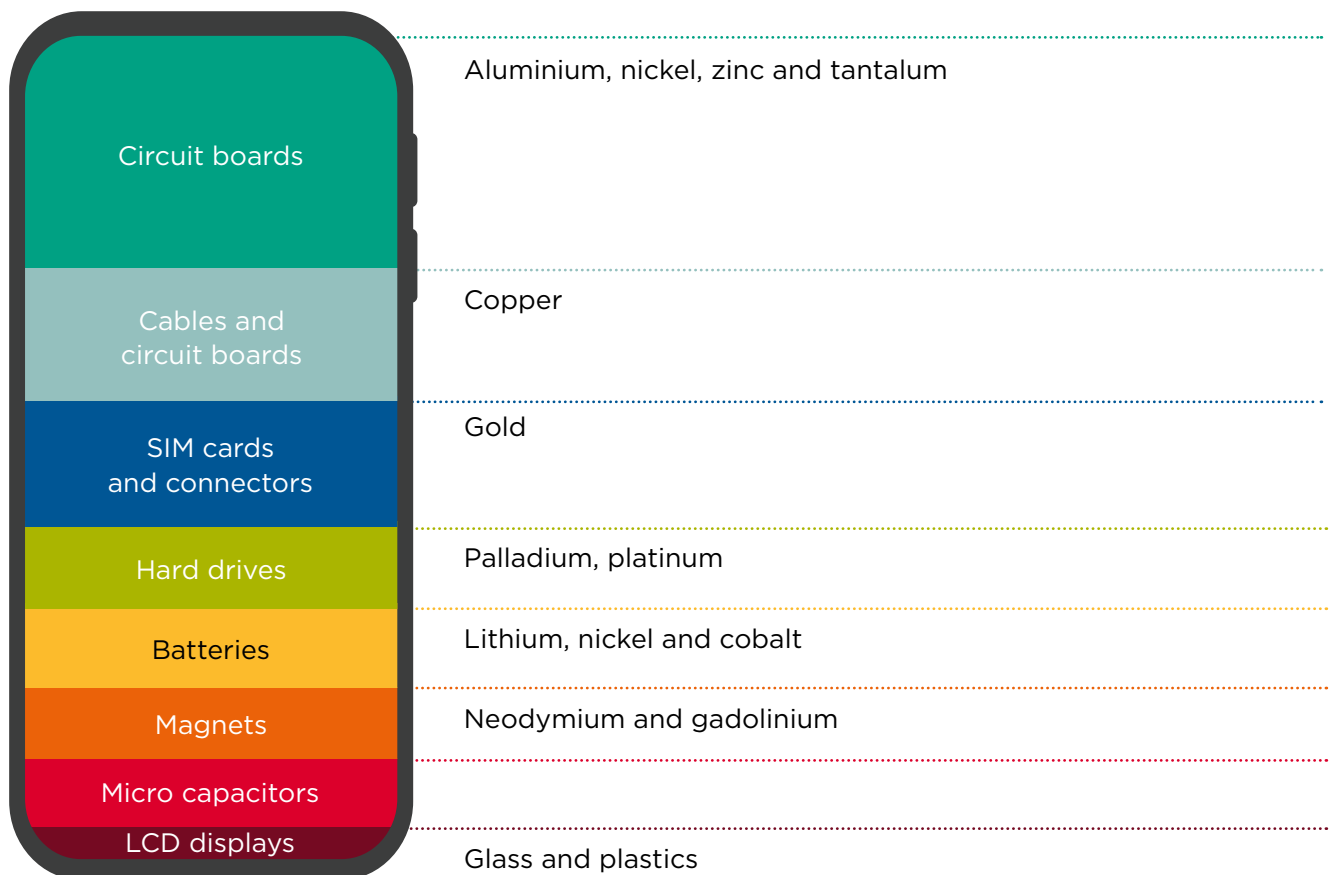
Circuit boards

Aluminium, nickel, zinc and tantalum

Cables and circuit boards

Copper

SIM cards and connectors

Gold

Hard drives

Palladium, platinum

Batteries

Lithium, nickel and cobalt

Magnets

Neodymium and gadolinium

Micro capacitors

LCD displays

Glass and plastics